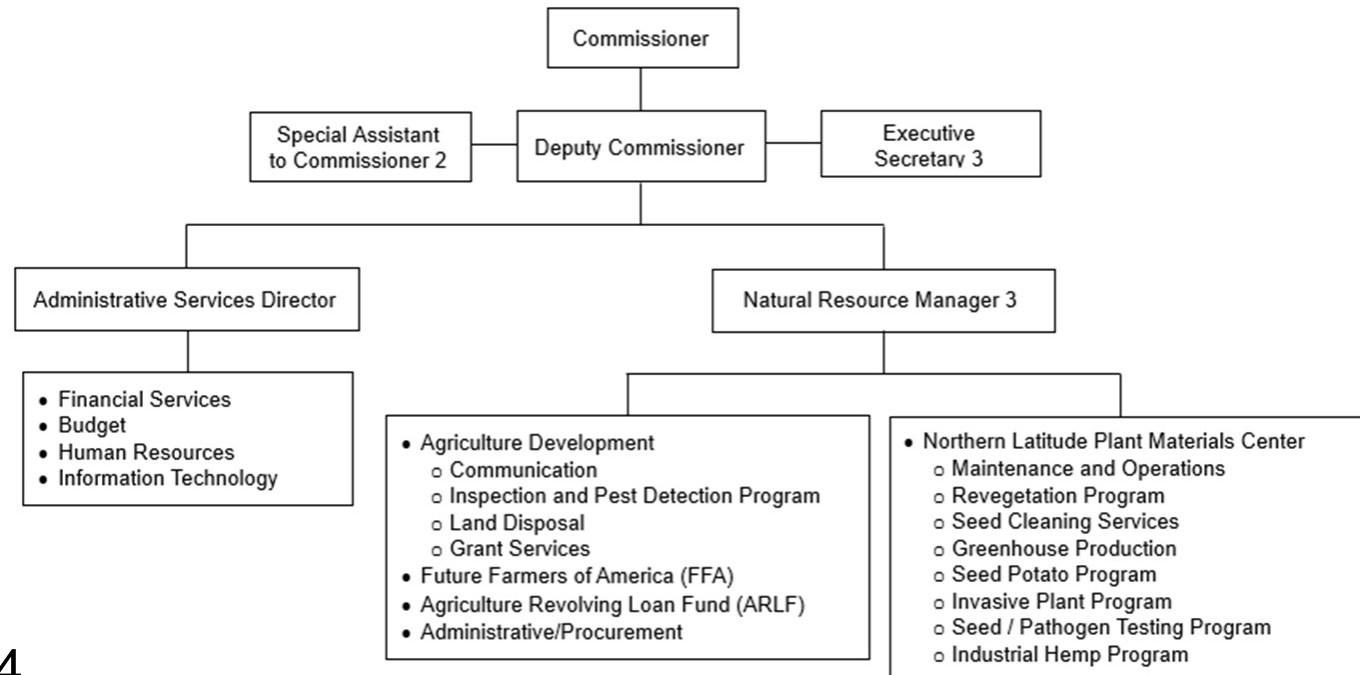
Commissioner

Special Assistant to Commissioner 2

Deputy Commissioner

Executive Secretary 3

Administrative Services Director

Natural Resource Manager 3

- Financial Services
- Budget
- Human Resources
- Information Technology

- Agriculture Development
  - Communication
  - Inspection and Pest Detection Program
  - Land Disposal
  - Grant Services
- Future Farmers of America (FFA)
- Agriculture Revolving Loan Fund (ARLF)
- Administrative/Procurement

- Northern Latitude Plant Materials Center
  - Maintenance and Operations
  - Revegetation Program
  - Seed Cleaning Services
  - Greenhouse Production
  - Seed Potato Program
  - Invasive Plant Program
  - Seed / Pathogen Testing Program
  - Industrial Hemp Program

4